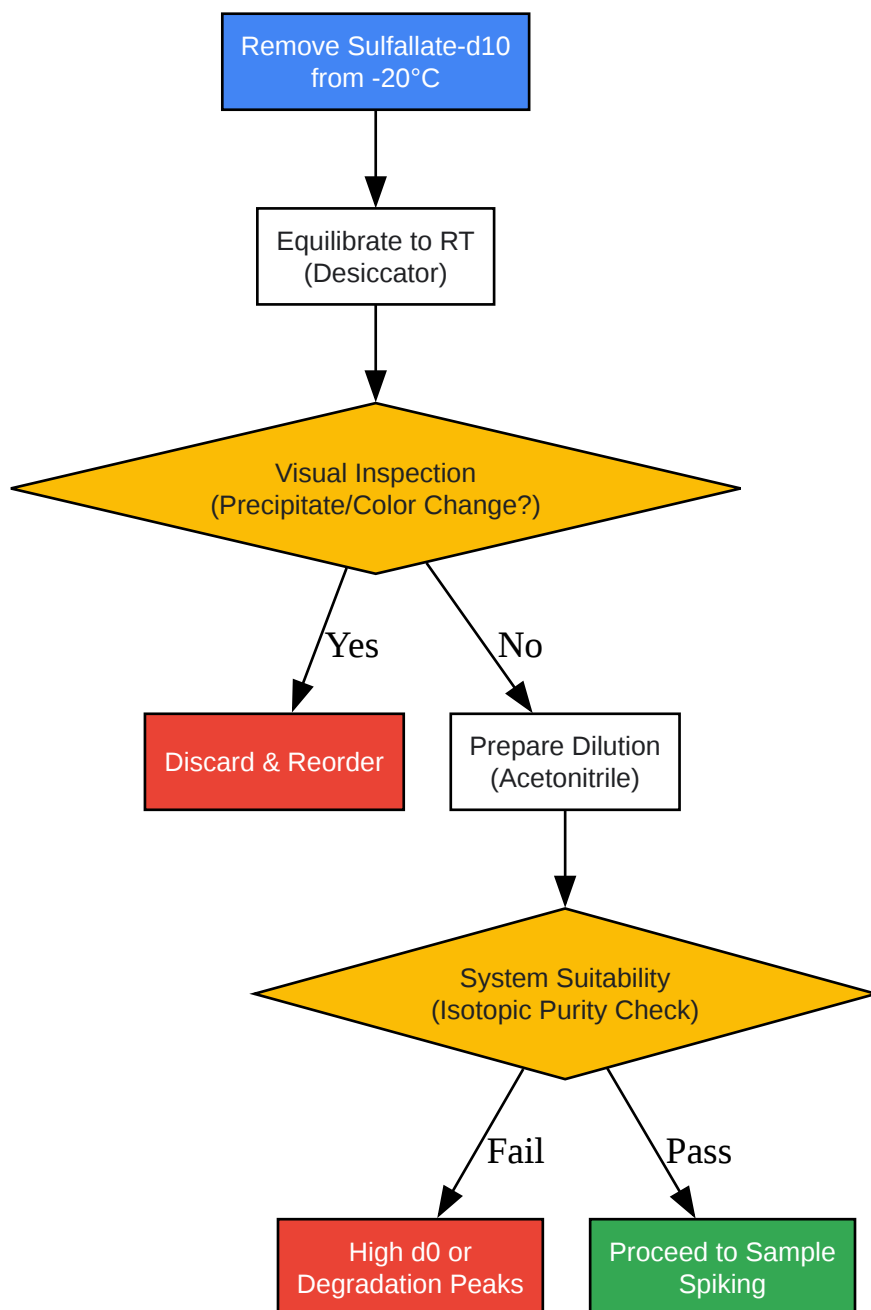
Remove Sulfallate-d10 from -20°C

Equilibrate to RT (Desiccator)

Visual Inspection (Precipitate/Color Change?)

Yes

No

Discard & Reorder

Prepare Dilution (Acetonitrile)

System Suitability (Isotopic Purity Check)

Fail

Pass

High d0 or Degradation Peaks

Proceed to Sample Spiking